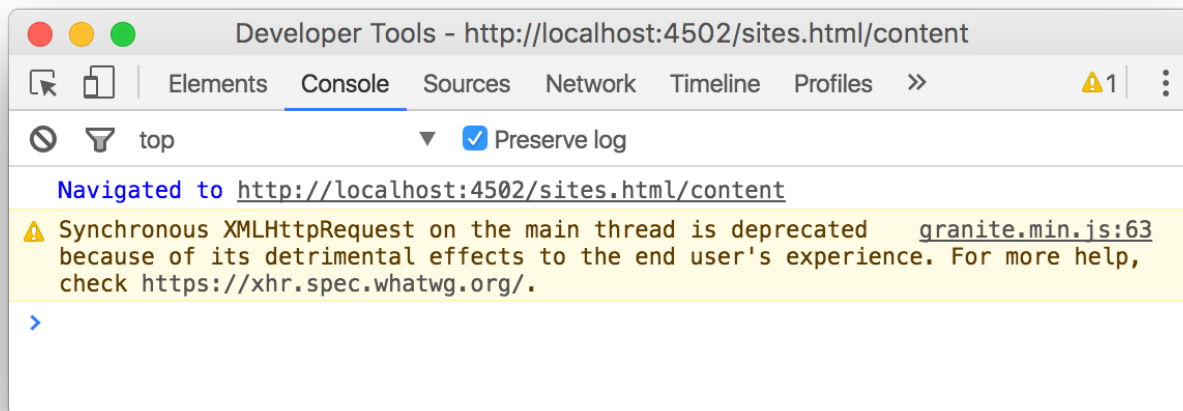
Developer Tools - http://localhost:4502/sites.html/content

Elements Console Sources Network Timeline Profiles » 1

top Preserve log

Navigated to http://localhost:4502/sites.html/content

Synchronous XMLHttpRequest on the main thread is deprecated because of its detrimental effects to the end user's experience. For more help, check https://xhr.spec.whatwg.org/. granite.min.js:63

>